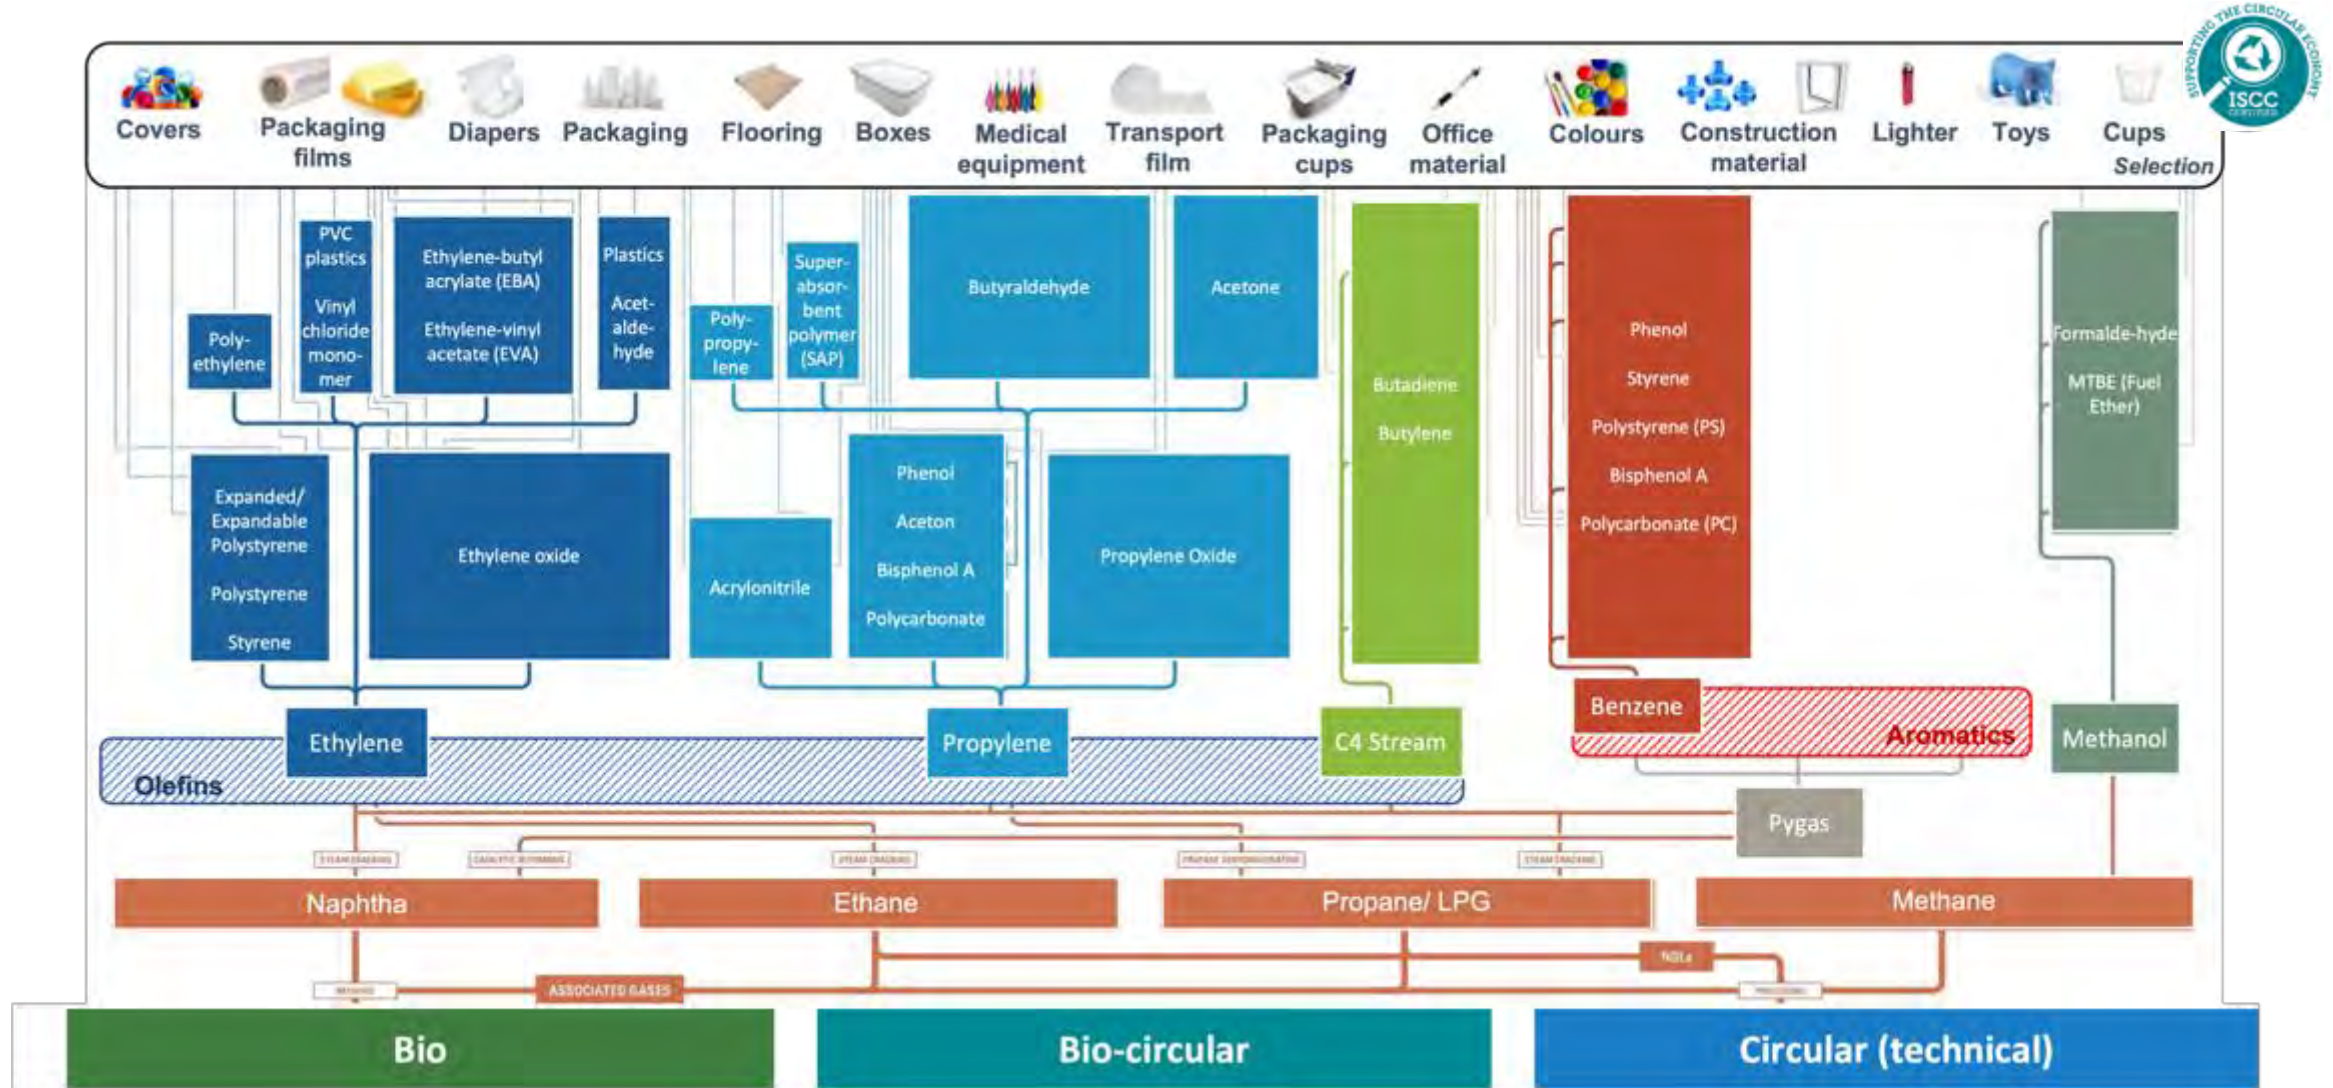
Covers Packaging films Diapers Packaging Flooring Boxes Medical equipment Transport film Packaging cups Office material Colours Construction material Lighter Toys Cups

Selection

SUPPORTING THE CIRCULAR ECONOMY ISCC

Poly-ethylene

PVC plastics Vinyl chloride mono-mer

Ethylene-butyl acrylate (EBA) Ethylene-vinyl acetate (EVA)

Plastics Acet-alde-hyde

Poly-propy-lene

Super-absor-bent polymer (SAP)

Butyraldehyde

Acetone

Butadiene Butylene

Phenol Styrene Polystyrene (PS) Bisphenol A Polycarbonate (PC)

Formalde-hyde MTBE (Fuel Ether)

Expanded/ Expandable Polystyrene Polystyrene Styrene

Ethylene oxide

Acrylonitrile

Phenol Aceton Bisphenol A Polycarbonate

Propylene Oxide

Ethylene

Propylene

C4 Stream

Benzene

Aromatics

Methanol

Olefins

Pygas

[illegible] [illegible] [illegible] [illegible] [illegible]

Naphtha Ethane Propane/ LPG Methane

NGLs

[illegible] ASSOCIATED GASES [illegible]

Bio Bio-circular Circular (technical)